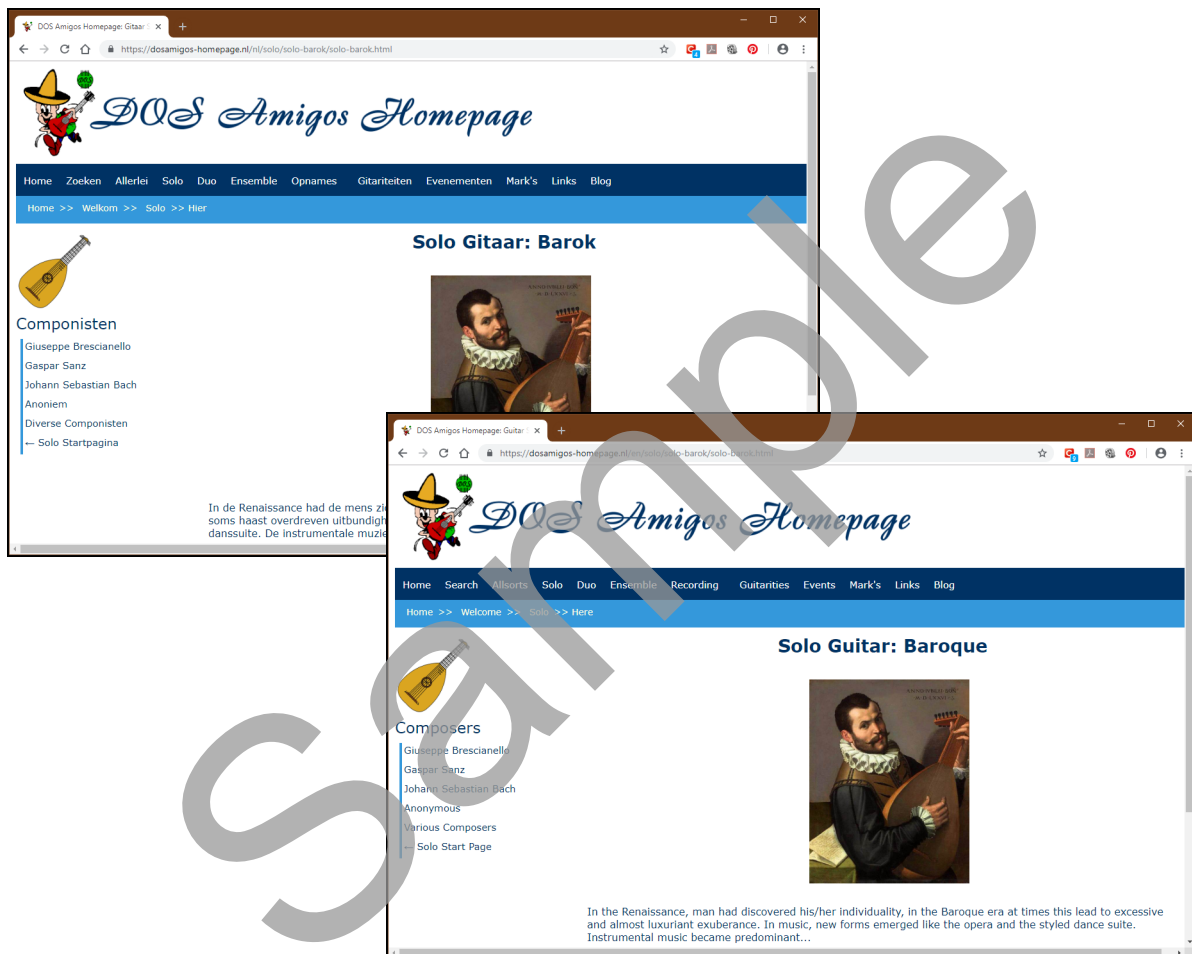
DOS Amigos Homepage: Gitaar

https://dosamigos-homepage.nl/nl/solo/solo-barok/solo-barok.html

DOS Amigos Homepage

Home Zoeken Allerlei Solo Duo Ensemble Opnames Gitariteiten Evenementen Mark's Links Blog

Home >> Welkom >> Solo >> Hier

Solo Gitaar: Barok

Componisten

Giuseppe Brescianello
Gaspar Sanz
Johann Sebastian Bach
Anoniem
Diverse Componisten
← Solo Startpagina

In de Renaissance had de mens zi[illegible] soms haast overdreven uitbundigh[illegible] danssuite. De instrumentale muzie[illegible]

DOS Amigos Homepage: Guitar

https://dosamigos-homepage.nl/en/solo/solo-barok/solo-barok.html

DOS Amigos Homepage

Home Search Allsorts Solo Duo Ensemble Recording Guitarities Events Mark's Links Blog

Home >> Welcome >> Solo >> Here

Solo Guitar: Baroque

Composers

Giuseppe Brescianello
Gaspar Sanz
Johann Sebastian Bach
Anonymous
Various Composers
← Solo Start Page

In the Renaissance, man had discovered his/her individuality, in the Baroque era at times this lead to excessive and almost luxuriant exuberance. In music, new forms emerged like the opera and the styled dance suite. Instrumental music became predominant...

Sample